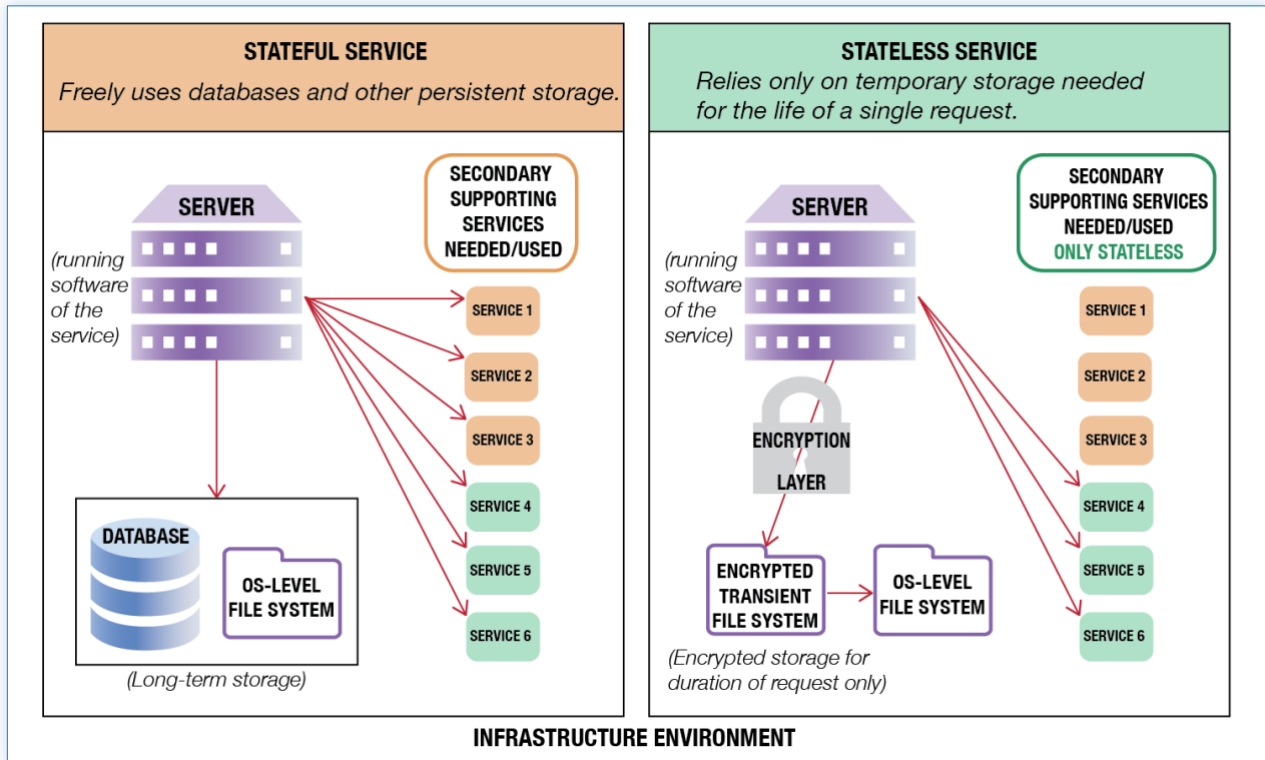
STATEFUL SERVICE

Freely uses databases and other persistent storage.

SERVER

(running software of the service)

SECONDARY SUPPORTING SERVICES NEEDED/USED

SERVICE 1

SERVICE 2

SERVICE 3

SERVICE 4

SERVICE 5

SERVICE 6

DATABASE

OS-LEVEL FILE SYSTEM

(Long-term storage)

STATELESS SERVICE

Relies only on temporary storage needed for the life of a single request.

SERVER

(running software of the service)

SECONDARY SUPPORTING SERVICES NEEDED/USED ONLY STATELESS

SERVICE 1

SERVICE 2

SERVICE 3

SERVICE 4

SERVICE 5

SERVICE 6

ENCRYPTION LAYER

ENCRYPTED TRANSIENT FILE SYSTEM

OS-LEVEL FILE SYSTEM

(Encrypted storage for duration of request only)

INFRASTRUCTURE ENVIRONMENT